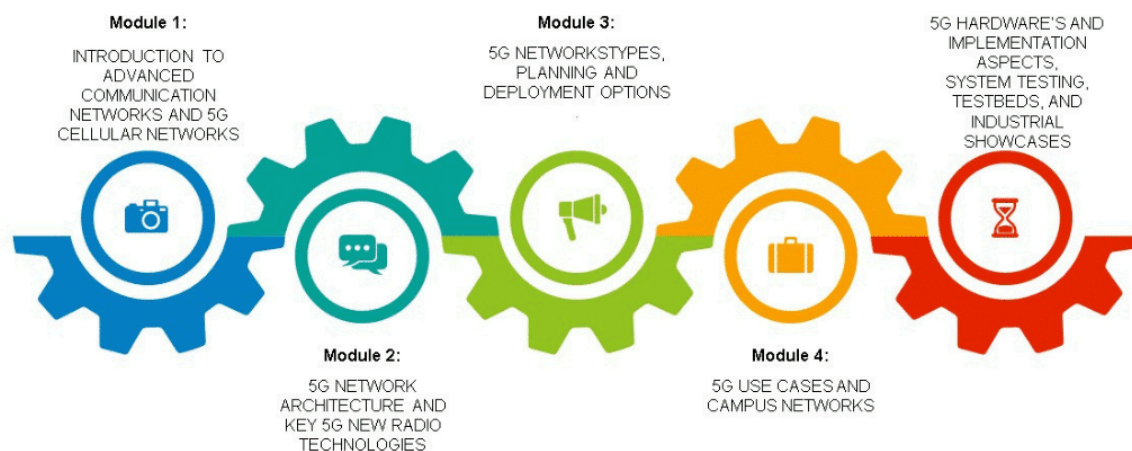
Module 1:

INTRODUCTION TO ADVANCED COMMUNICATION NETWORKS AND 5G CELLULAR NETWORKS

Module 3:

5G NETWORKSTYPES, PLANNING AND DEPLOYMENT OPTIONS

5G HARDWARE'S AND IMPLEMENTATION ASPECTS, SYSTEM TESTING, TESTBEDS, AND INDUSTRIAL SHOWCASES

Module 2:

5G NETWORK ARCHITECTURE AND KEY 5G NEW RADIO TECHNOLOGIES

Module 4:

5G USE CASES AND CAMPUS NETWORKS